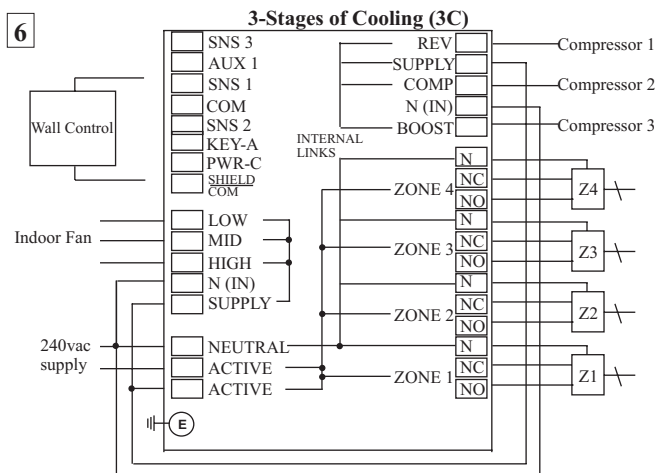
6

3-Stages of Cooling (3C)

SNS 3
AUX 1
SNS 1
COM
SNS 2
KEY-A
PWR-C
SHIELD
COM

Wall Control

LOW
MID
HIGH
N (IN)
SUPPLY

Indoor Fan

NEUTRAL
ACTIVE
ACTIVE

240vac supply

E

REV
SUPPLY
COMP
N (IN)
BOOST

Compressor 1
Compressor 2
Compressor 3

INTERNAL LINKS

N
NC
NO
ZONE 4
Z4

N
NC
NO
ZONE 3
Z3

N
NC
NO
ZONE 2
Z2

N
NC
NO
ZONE 1
Z1